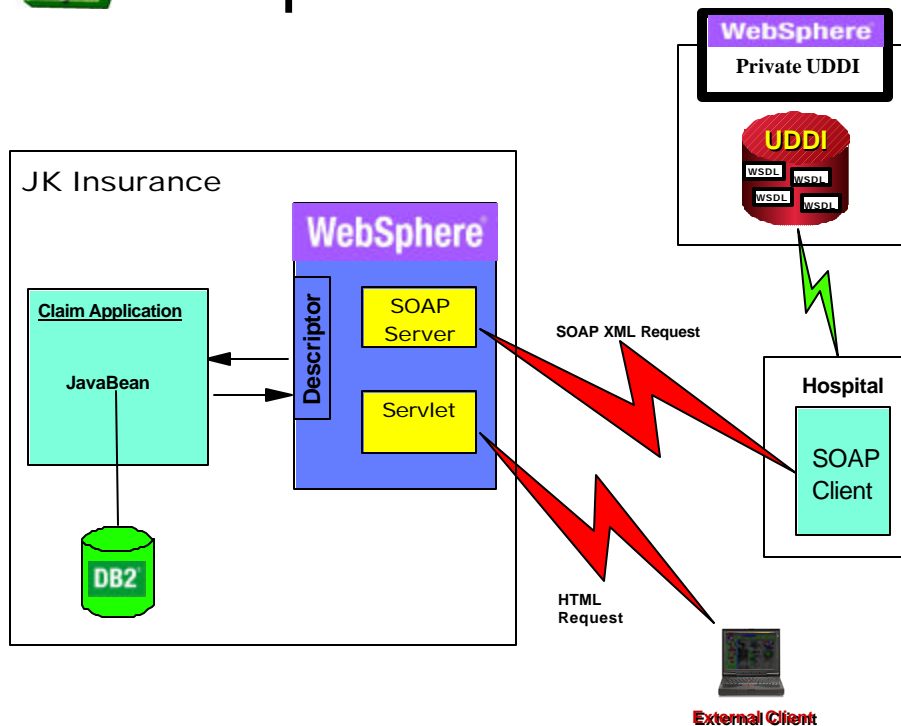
WebSphere
Private UDDI
UDDI
WSDL
WSDL
WSDL
WSDL

JK Insurance
WebSphere
Claim Application
JavaBean
Descriptor
SOAP Server
Servlet
DB2
SOAP XML Request
Hospital
SOAP Client
HTML Request
External Client